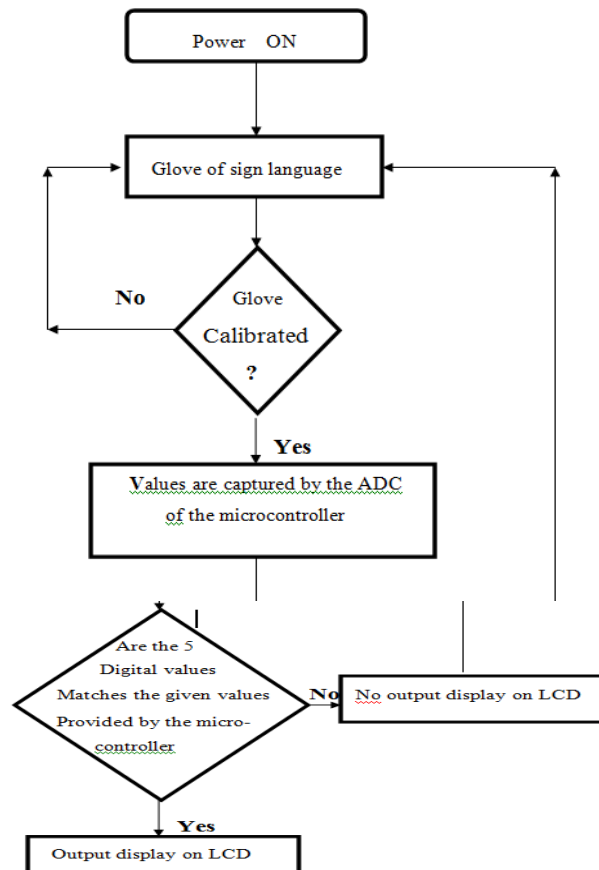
Power ON

Glove of sign language

No

Glove

Calibrated

?

Yes

Values are captured by the ADC of the microcontroller

Are the 5 Digital values Matches the given values Provided by the micro-controller

No

No output display on LCD

Yes

Output display on LCD